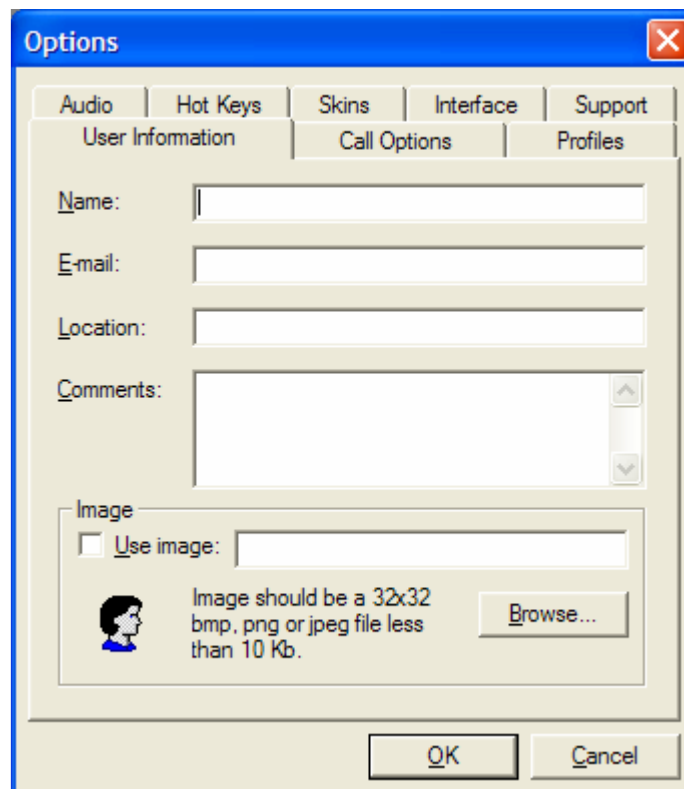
Options

Audio | Hot Keys | Skins | Interface | Support
User Information | Call Options | Profiles

Name:

E-mail:

Location:

Comments:

Image

Use image:

Image should be a 32x32 bmp, png or jpeg file less than 10 Kb.

Browse...

OK

Cancel